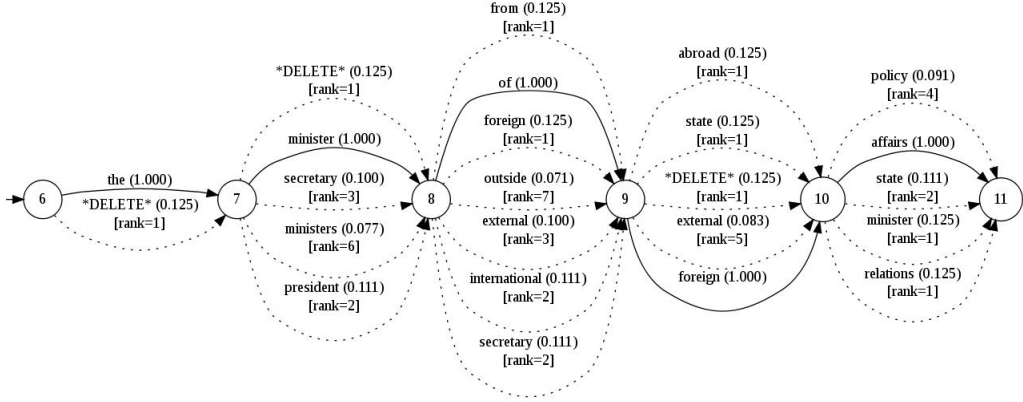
6

the (1.000)

*DELETE* (0.125)
[rank=1]

7

*DELETE* (0.125)
[rank=1]

minister (1.000)

secretary (0.100)
[rank=3]

ministers (0.077)
[rank=6]

president (0.111)
[rank=2]

8

from (0.125)
[rank=1]

of (1.000)

foreign (0.125)
[rank=1]

outside (0.071)
[rank=7]

external (0.100)
[rank=3]

international (0.111)
[rank=2]

secretary (0.111)
[rank=2]

9

abroad (0.125)
[rank=1]

state (0.125)
[rank=1]

*DELETE* (0.125)
[rank=1]

external (0.083)
[rank=5]

foreign (1.000)

10

policy (0.091)
[rank=4]

affairs (1.000)

state (0.111)
[rank=2]

minister (0.125)
[rank=1]

relations (0.125)
[rank=1]

11